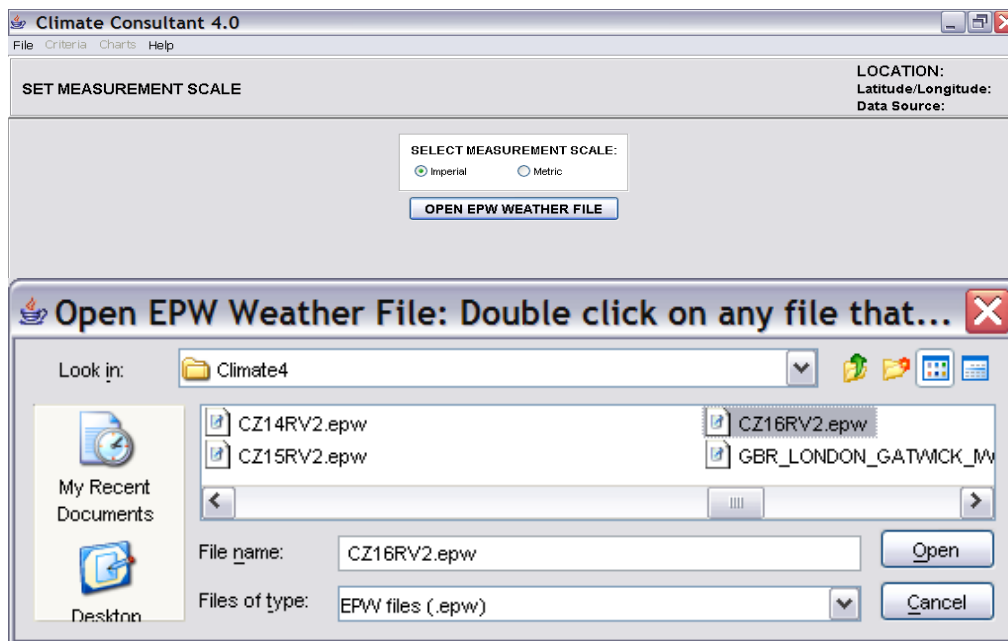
Climate Consultant 4.0

File Criteria Charts Help

SET MEASUREMENT SCALE

LOCATION:
Latitude/Longitude:
Data Source:

SELECT MEASUREMENT SCALE:
Imperial
Metric

OPEN EPW WEATHER FILE

Open EPW Weather File: Double click on any file that...

Look in: Climate4

My Recent Documents

Desktop

CZ14RV2.epw
CZ15RV2.epw
CZ16RV2.epw
GBR_LONDON_GATWICK_IW

File name: CZ16RV2.epw

Files of type: EPW files (.epw)

Open

Cancel